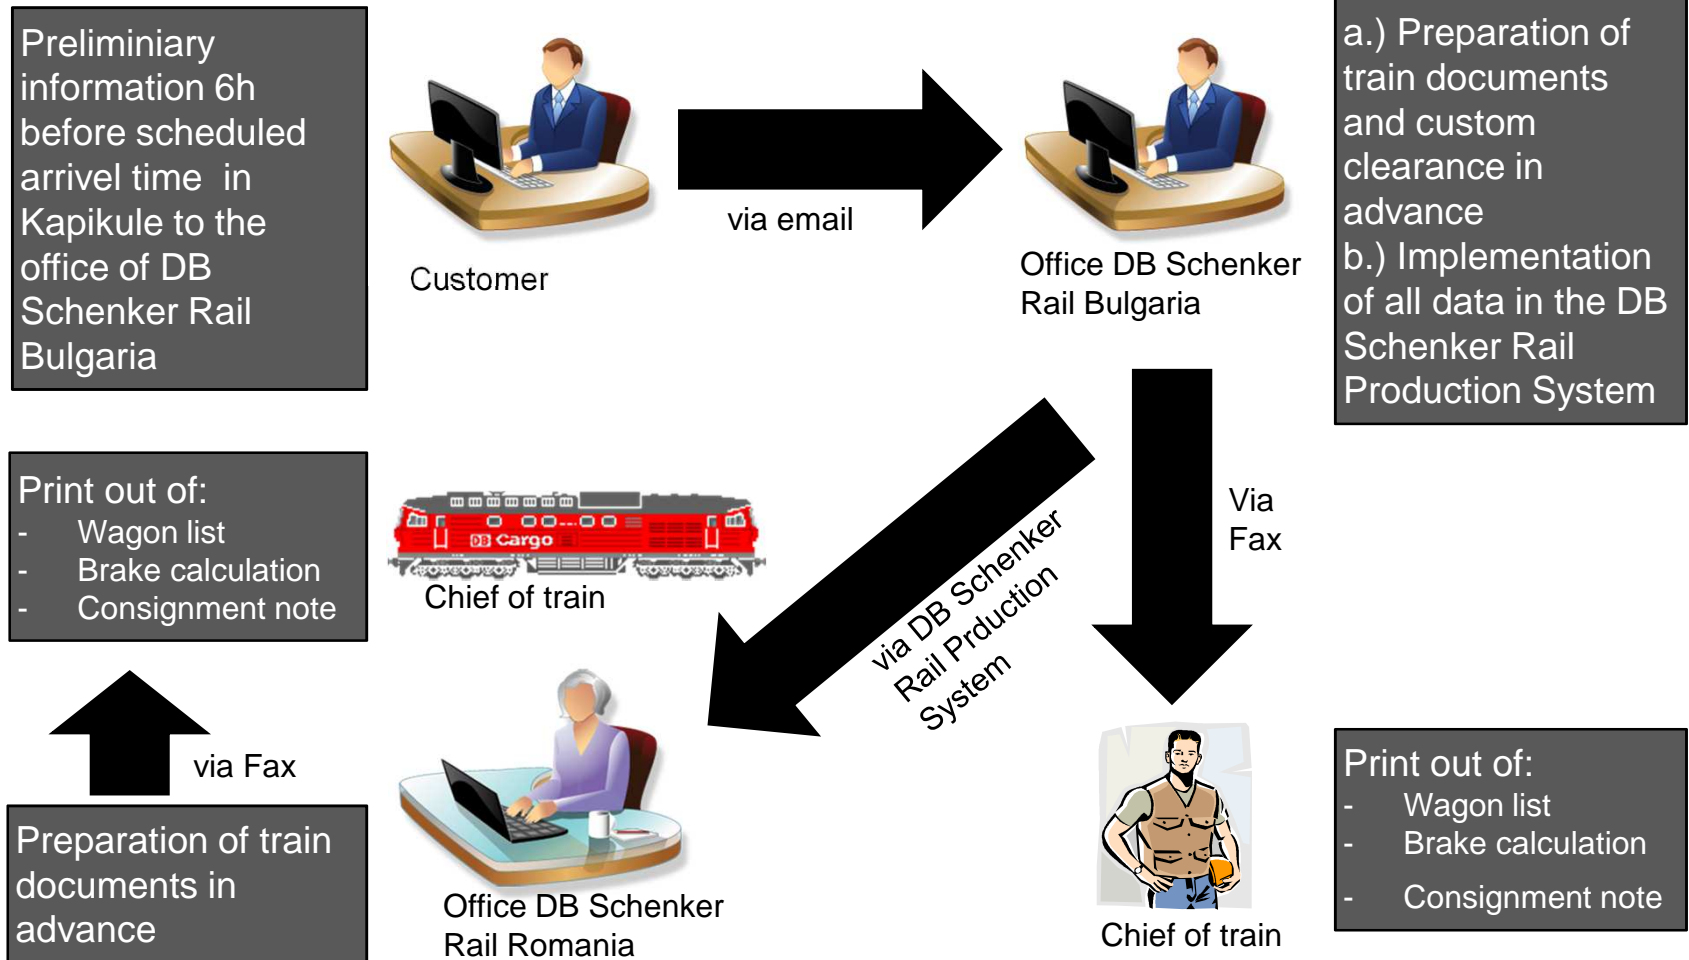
Preliminiary information 6h before scheduled arrivel time in Kapikule to the office of DB Schenker Rail Bulgaria

Customer

via email

Office DB Schenker Rail Bulgaria

a.) Preparation of train documents and custom clearance in advance
b.) Implementation of all data in the DB Schenker Rail Production System

Print out of:
- Wagon list
- Brake calculation
- Consignment note

DB Cargo

Chief of train

via DB Schenker Rail Prduction System

Via Fax

via Fax

Preparation of train documents in advance

Office DB Schenker Rail Romania

Chief of train

Print out of:
- Wagon list
- Brake calculation
- Consignment note